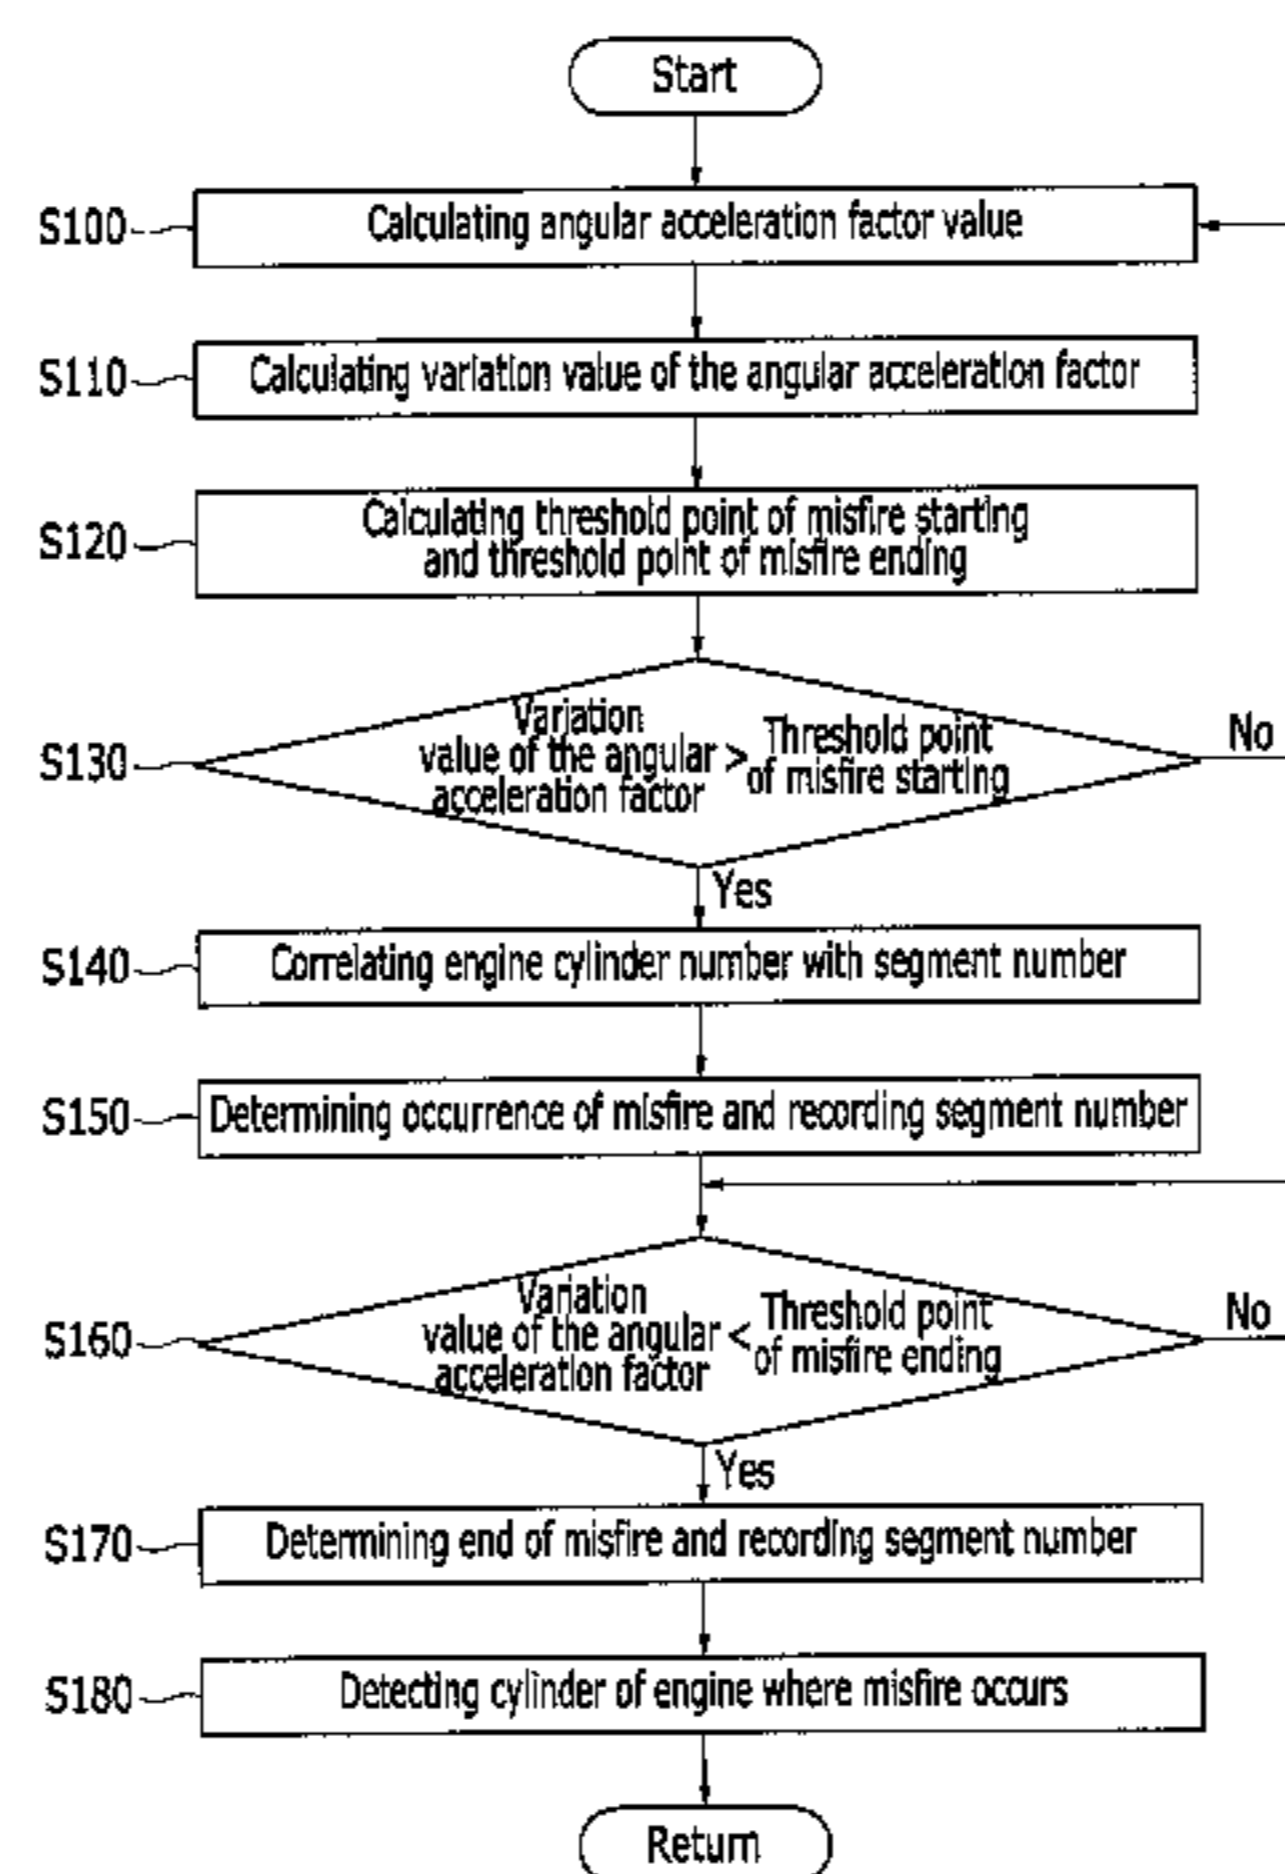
Start

S100 Calculating angular acceleration factor value

S110 Calculating variation value of the angular acceleration factor

S120 Calculating threshold point of misfire starting and threshold point of misfire ending

S130 Variation value of the angular acceleration factor > Threshold point of misfire starting

No

Yes

S140 Correlating engine cylinder number with segment number

S150 Determining occurrence of misfire and recording segment number

S160 Variation value of the angular acceleration factor < Threshold point of misfire ending

No

Yes

S170 Determining end of misfire and recording segment number

S180 Detecting cylinder of engine where misfire occurs

Return